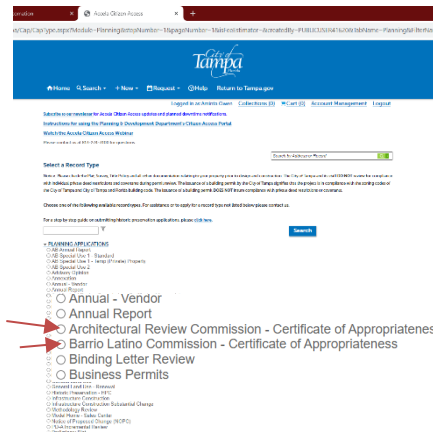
ormation × Accela Citizen Access × +

City of Tampa

Home Search+ New+ Request+ Help Return to Tampa.gov

Logged in as: Collections (0) Cart (0) Account Management Logout

Subscribe to our newsletter for Accela Citizen Access updates and planned downtime notifications.
Instructions for using the Planning & Development Department's Citizen Access Portal
Watch this Accela Citizen Access Webinar

Select a Record Type

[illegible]

Search

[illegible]

Annual - Vendor
Annual Report
Architectural Review Commission - Certificate of Appropriatenes
Barrio Latino Commission - Certificate of Appropriateness
Binding Letter Review
Business Permits